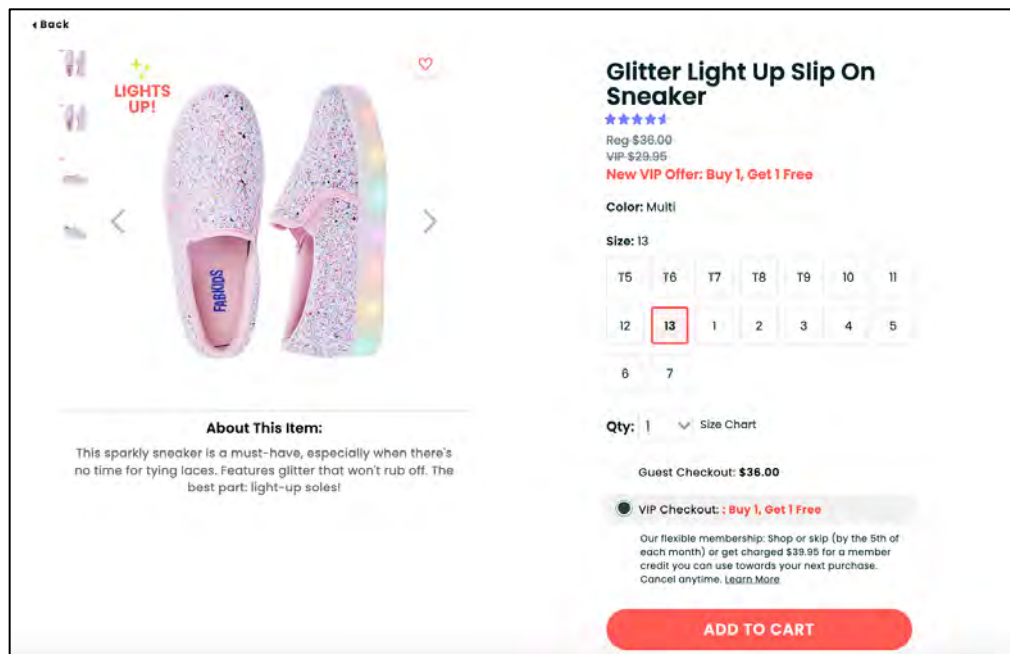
Back

LIGHTS UP!

FABKIDS

About This Item:

This sparkly sneaker is a must-have, especially when there's no time for tying laces. Features glitter that won't rub off. The best part: light-up soles!

Glitter Light Up Slip On Sneaker

Reg $36.00
VIP $29.95
New VIP Offer: Buy 1, Get 1 Free

Color: Multi

Size: 13

| T5 | T6 | T7 | T8 | T9 | 10 | 11 |
|---|---|---|---|---|---|---|
| 12 | 13 | 1 | 2 | 3 | 4 | 5 |
| 6 | 7 | | | | | |

Qty: 1 Size Chart

Guest Checkout: $36.00

VIP Checkout: : Buy 1, Get 1 Free

Our flexible membership: Shop or skip (by the 5th of each month) or get charged $39.95 for a member credit you can use towards your next purchase. Cancel anytime. Learn More

ADD TO CART